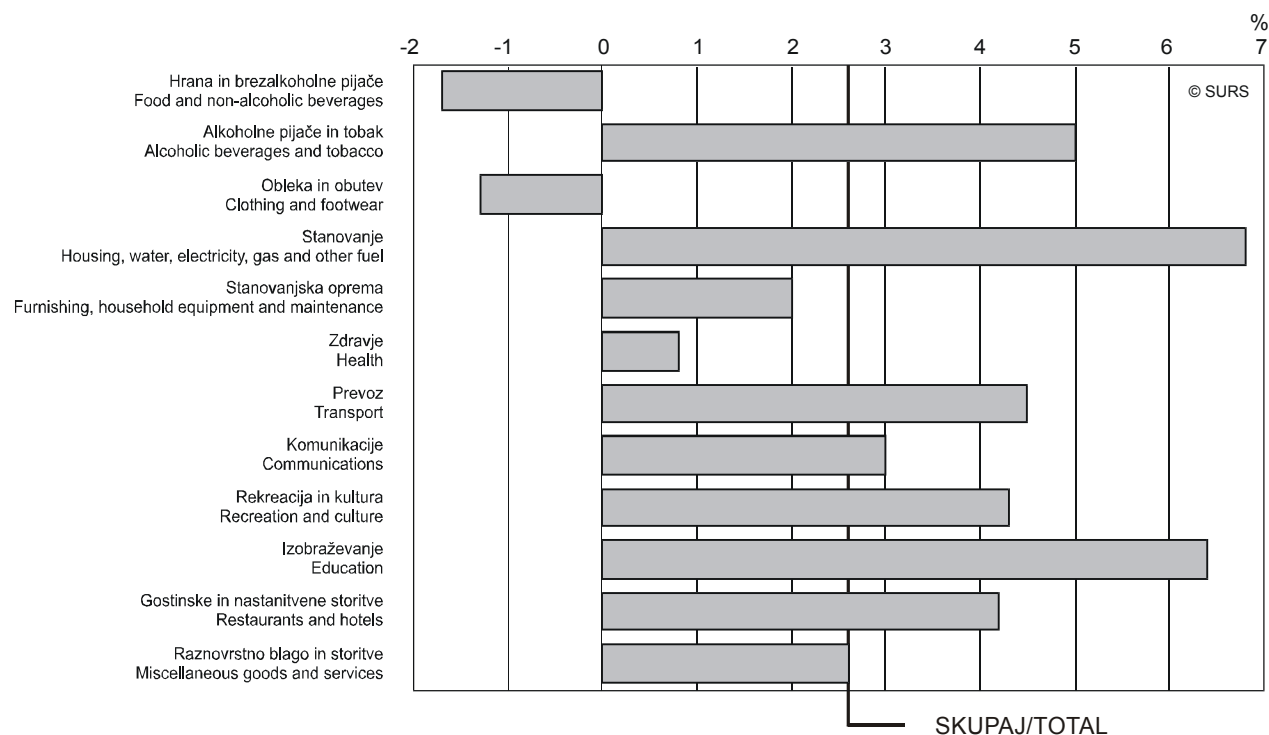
%

-2 -1 0 1 2 3 4 5 6 7

© SURS

Hrana in brezalkoholne pijače
Food and non-alcoholic beverages

Alkoholne pijače in tobak
Alcoholic beverages and tobacco

Obleka in obutev
Clothing and footwear

Stanovanje
Housing, water, electricity, gas and other fuel

Stanovanjska oprema
Furnishing, household equipment and maintenance

Zdravje
Health

Prevoz
Transport

Komunikacije
Communications

Rekreacija in kultura
Recreation and culture

Izobraževanje
Education

Gostinske in nastanitvene storitve
Restaurants and hotels

Raznovrstno blago in storitve
Miscellaneous goods and services

SKUPAJ/TOTAL